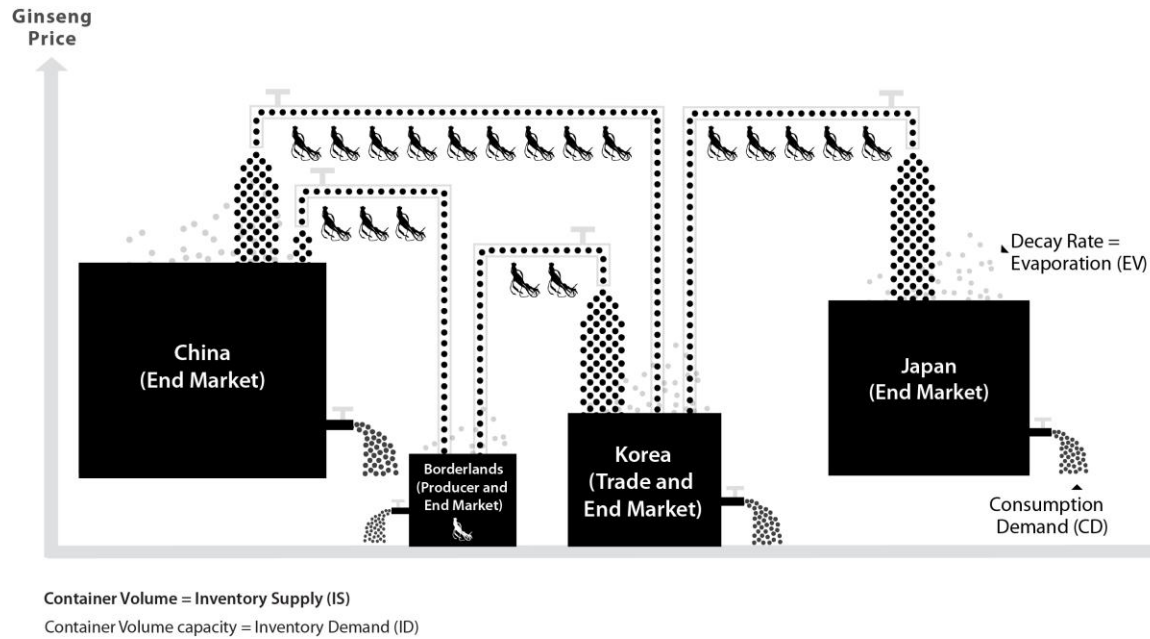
Ginseng Price

Decay Rate = Evaporation (EV)

China (End Market)

Japan (End Market)

Borderlands (Producer and End Market)

Korea (Trade and End Market)

Consumption Demand (CD)

**Container Volume = Inventory Supply (IS)**

Container Volume capacity = Inventory Demand (ID)